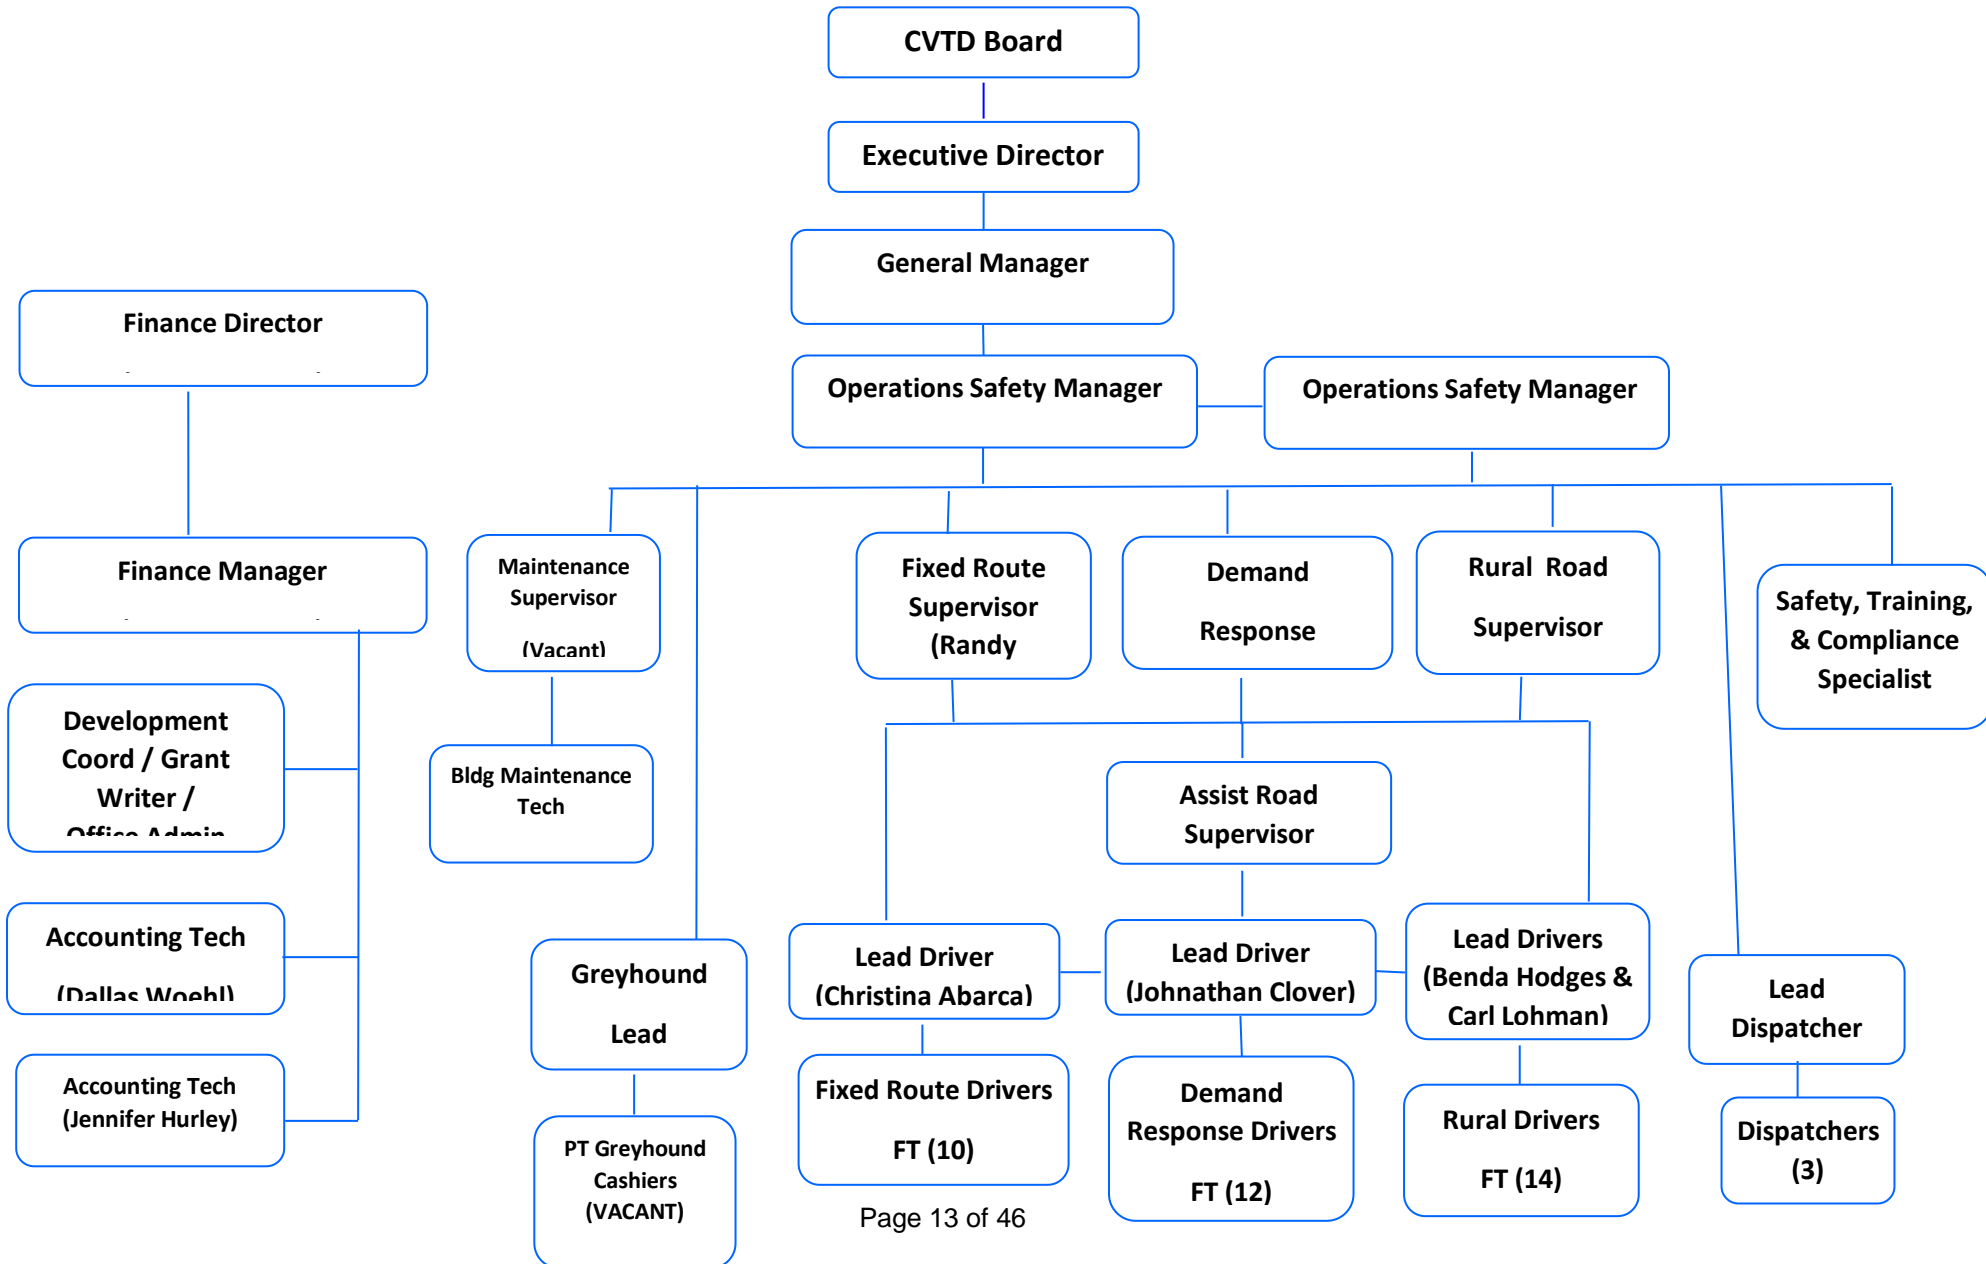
CVTD Board

Executive Director

General Manager

Finance Director

Operations Safety Manager

Operations Safety Manager

Finance Manager

Maintenance Supervisor (Vacant)

Fixed Route Supervisor (Randy

Demand Response

Rural Road Supervisor

Safety, Training, & Compliance Specialist

Development Coord / Grant Writer / Office Admin

Bldg Maintenance Tech

Assist Road Supervisor

Accounting Tech (Dallas Woehl)

Greyhound Lead

Lead Driver (Christina Abarca)

Lead Driver (Johnathan Clover)

Lead Drivers (Benda Hodges & Carl Lohman)

Lead Dispatcher

Accounting Tech (Jennifer Hurley)

PT Greyhound Cashiers (VACANT)

Fixed Route Drivers FT (10)

Demand Response Drivers FT (12)

Rural Drivers FT (14)

Dispatchers (3)

Page 13 of 46